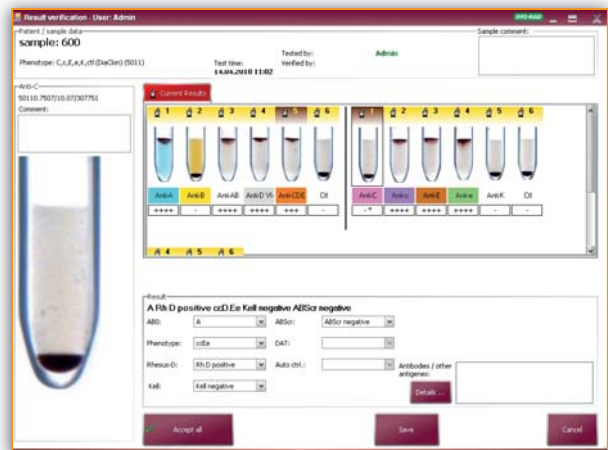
Result verification - User: Admin

Patient / sample data
sample: 600
Phenotype: C,c,E,e,K,ctl (DiaClon) (5011)
Test time: 14.04.2010 11:02
Tested by: Admin
Verified by:
Sample comment:

Anti-C
50110.7507/10.07/307751
Comment:

Current Results

1 2 3 4 5 6

| Anti-A | Anti-B | Anti-AB | Anti-D VI- | Anti-CDE | Ctl |
|---|---|---|---|---|---|
| ++++ | - | ++++ | ++++ | +++ | - |

1 2 3 4 5 6

| Anti-C | Anti-c | Anti-E | Anti-e | Anti-K | Ctl |
|---|---|---|---|---|---|
| -* | ++++ | ++++ | ++++ | - | - |

4 5 6

Result
A Rh D positive ccD.Ee Kell negative ABScr negative
ABO: A
ABScr: ABScr negative
Phenotype: ccEe
DAT:
Rhesus-D: Rh D positive
Auto ctrl.:
Antibodies / other antigens:
Kell: Kell negative
Details ...

Accept all
Save
Cancel